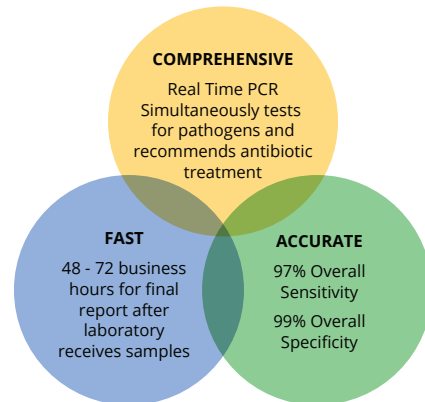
COMPREHENSIVE

Real Time PCR Simultaneously tests for pathogens and recommends antibiotic treatment

FAST

48 - 72 business hours for final report after laboratory receives samples

ACCURATE

97% Overall Sensitivity

99% Overall Specificity